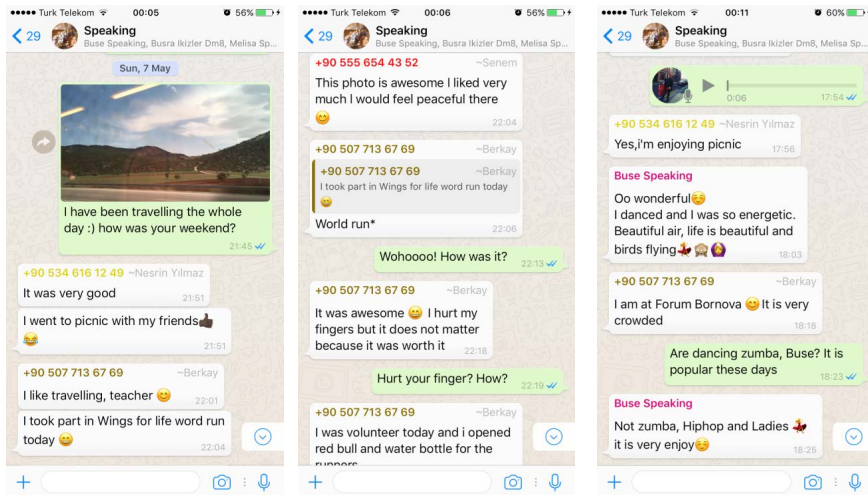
●●●●● Turk Telekom 00:05 56%
< 29 Speaking
Buse Speaking, Busra Ikizler Dm8, Melisa Sp...

Sun, 7 May

I have been travelling the whole day :) how was your weekend?
21:45

+90 534 616 12 49 ~Nesrin Yılmaz
It was very good
21:51

I went to picnic with my friends👍🏿😂
21:51

+90 507 713 67 69 ~Berkay
I like travelling, teacher 😊
22:01

I took part in Wings for life word run today 😁
22:04

●●●●● Turk Telekom 00:06 56%
< 29 Speaking
Buse Speaking, Busra Ikizler Dm8, Melisa Sp...

+90 555 654 43 52 ~Senem
This photo is awesome I liked very much I would feel peaceful there 😊
22:04

+90 507 713 67 69 ~Berkay
+90 507 713 67 69 ~Berkay
I took part in Wings for life word run today 😁
World run*
22:06

Wohoooo! How was it?
22:13

+90 507 713 67 69 ~Berkay
It was awesome 😁 I hurt my fingers but it does not matter because it was worth it
22:18

Hurt your finger? How?
22:19

+90 507 713 67 69 ~Berkay
I was volunteer today and i opened red bull and water bottle for the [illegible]

●●●●● Turk Telekom 00:11 60%
< 29 Speaking
Buse Speaking, Busra Ikizler Dm8, Melisa Sp...

0:06
17:54

+90 534 616 12 49 ~Nesrin Yılmaz
Yes,i'm enjoying picnic
17:56

Buse Speaking
Oo wonderful☺️
I danced and I was so energetic. Beautiful air, life is beautiful and birds flying💃🙈🙆
18:03

+90 507 713 67 69 ~Berkay
I am at Forum Bornova 😊 It is very crowded
18:18

Are dancing zumba, Buse? It is popular these days
18:23

Buse Speaking
Not zumba, Hiphop and Ladies 💃 it is very enjoy☺️
18:25